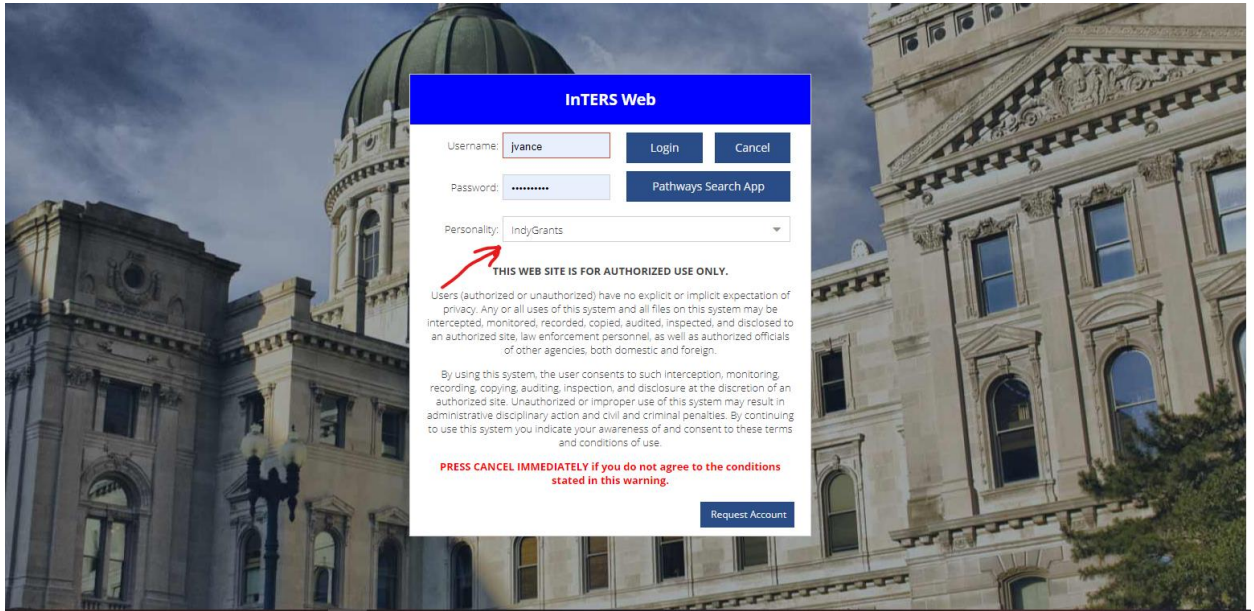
InTERS Web

Username: jvance

Login

Cancel

Password: ••••••••••

Pathways Search App

Personality: IndyGrants

THIS WEB SITE IS FOR AUTHORIZED USE ONLY.

Users (authorized or unauthorized) have no explicit or implicit expectation of privacy. Any or all uses of this system and all files on this system may be intercepted, monitored, recorded, copied, audited, inspected, and disclosed to an authorized site, law enforcement personnel, as well as authorized officials of other agencies, both domestic and foreign.

By using this system, the user consents to such interception, monitoring, recording, copying, auditing, inspection, and disclosure at the discretion of an authorized site. Unauthorized or improper use of this system may result in administrative disciplinary action and civil and criminal penalties. By continuing to use this system you indicate your awareness of and consent to these terms and conditions of use.

PRESS CANCEL IMMEDIATELY if you do not agree to the conditions stated in this warning.

Request Account